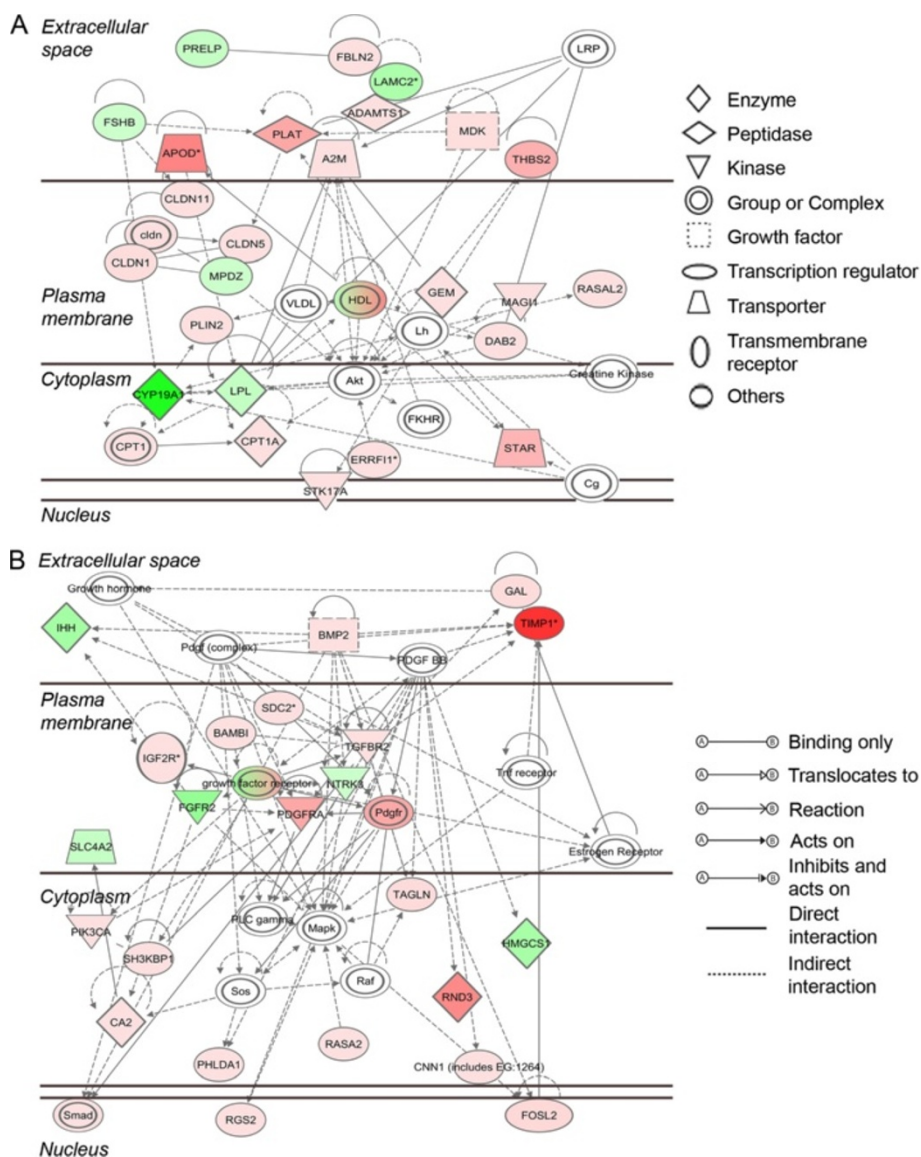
A Extracellular space

PRELP FBLN2 LRP LAMC2* ADAMTS1 FSHB PLAT MDK APOD* A2M THBS2

CLDN11 cldn CLDN5 CLDN1 MPDZ

Plasma membrane

VLDL HDL GEM MAGI1 RASAL2 PLIN2 Lh DAB2

Cytoplasm

Creatine Kinase CYP19A1 LPL Akt CPT1 CPT1A FKHR STAR ERRFI1* Cg STK17A

Nucleus

Enzyme
Peptidase
Kinase
Group or Complex
Growth factor
Transcription regulator
Transporter
Transmembrane receptor
Others

B Extracellular space

Growth hormone GAL IHH BMP2 TIMP1* Pdgf (complex) PDGF BB

Plasma membrane

SDC2* BAMBI IGF2R* TGFBR2 Tnf receptor growth factor receptor NTRK3 FGFR2 PDGFRA Pdgfr SLC4A2 Estrogen Receptor

Cytoplasm

TAGLN PIK3CA PLC gamma Mapk HMGCS1 SH3KBP1 Sos Raf RND3 CA2 RASA2 PHLDA1 CNN1 (includes EG:1264) Smad RGS2 FOSL2

Nucleus

Ⓐ Ⓑ Binding only
Ⓐ Ⓑ Translocates to
Ⓐ Ⓑ Reaction
Ⓐ Ⓑ Acts on
Ⓐ Ⓑ Inhibits and acts on
Direct interaction
Indirect interaction